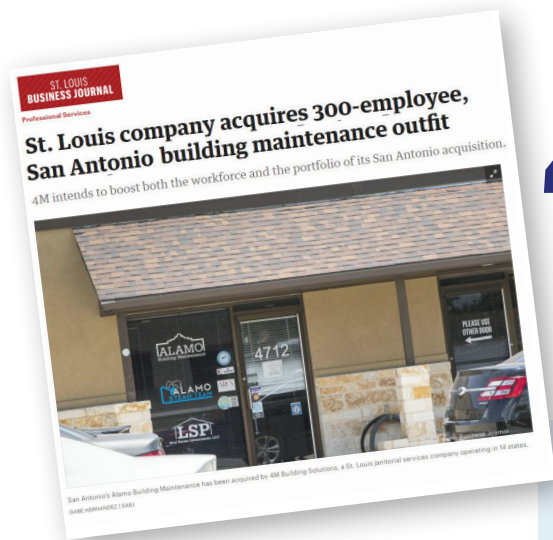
ST. LOUIS
BUSINESS JOURNAL

Professional Services

St. Louis company acquires 300-employee, San Antonio building maintenance outfit

4M intends to boost both the workforce and the portfolio of its San Antonio acquisition.

ALAMO
Building Maintenance

4712

ALAMO
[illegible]

LSP

PLEASE USE OTHER DOOR

San Antonio's Alamo Building Maintenance has been acquired by 4M Building Solutions, a St. Louis janitorial services company operating in 14 states.

GABE HERNANDEZ | SABJ